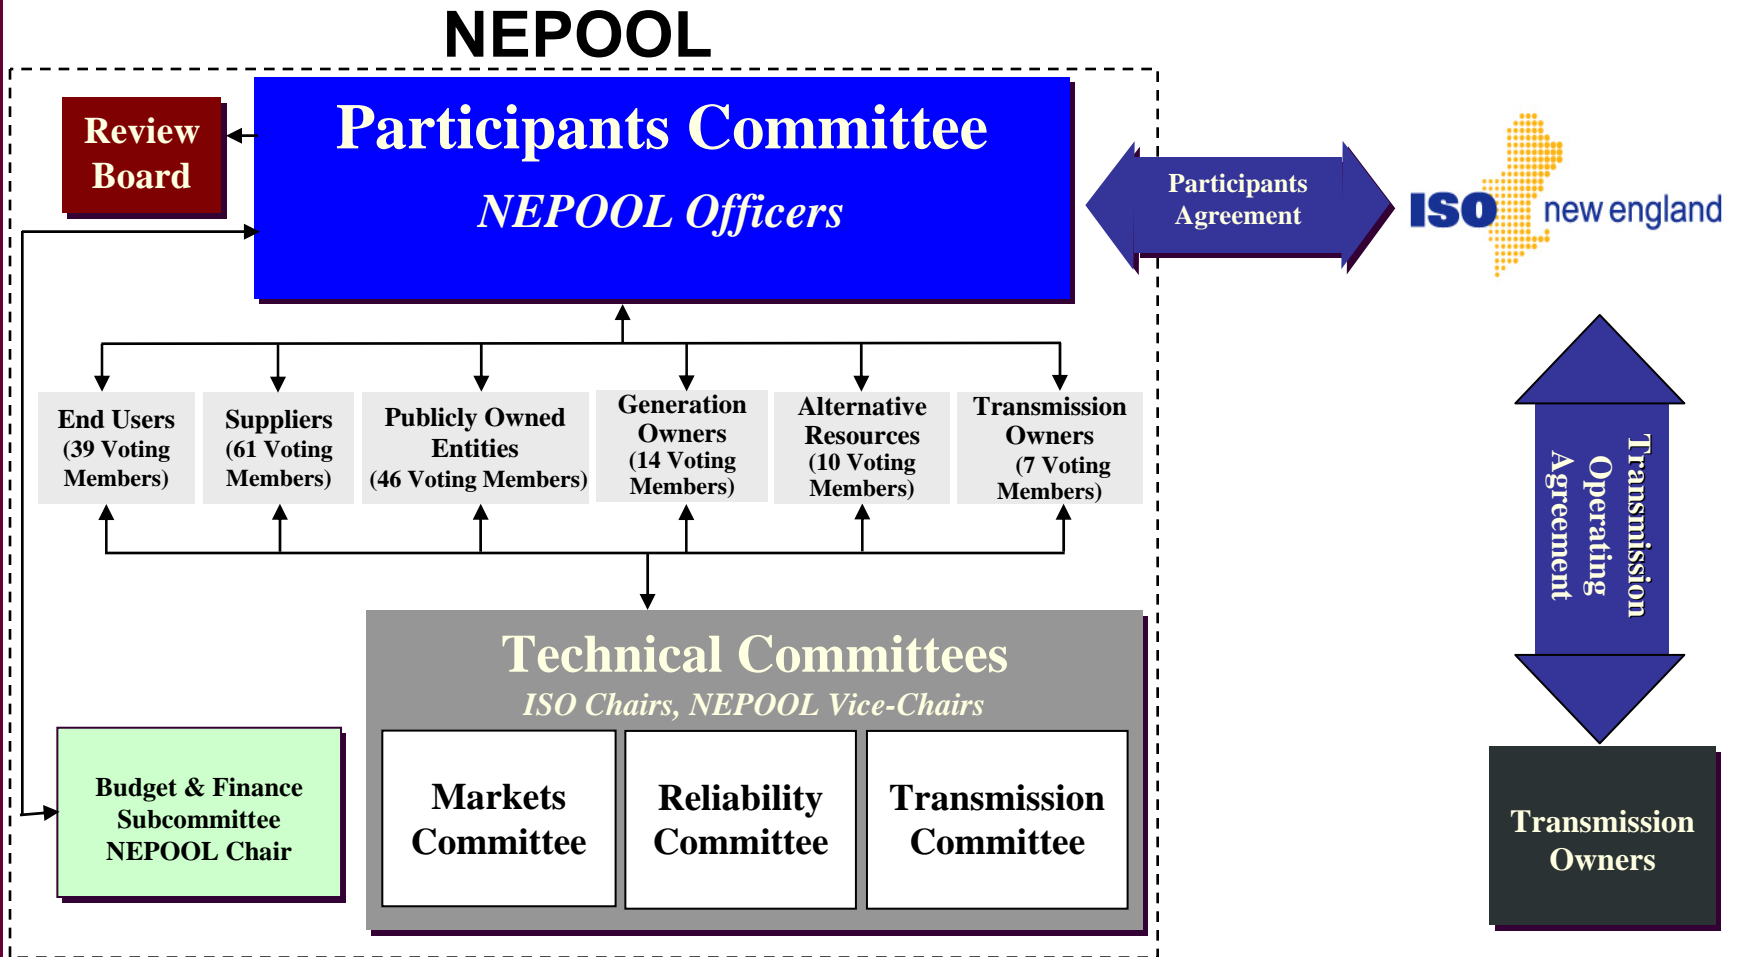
NEPOOL

Review Board

Participants Committee

NEPOOL Officers

Participants Agreement

ISO new england

End Users (39 Voting Members)

Suppliers (61 Voting Members)

Publicly Owned Entities (46 Voting Members)

Generation Owners (14 Voting Members)

Alternative Resources (10 Voting Members)

Transmission Owners (7 Voting Members)

Transmission Operating Agreement

Technical Committees

ISO Chairs, NEPOOL Vice-Chairs

Markets Committee

Reliability Committee

Transmission Committee

Budget & Finance Subcommittee NEPOOL Chair

Transmission Owners